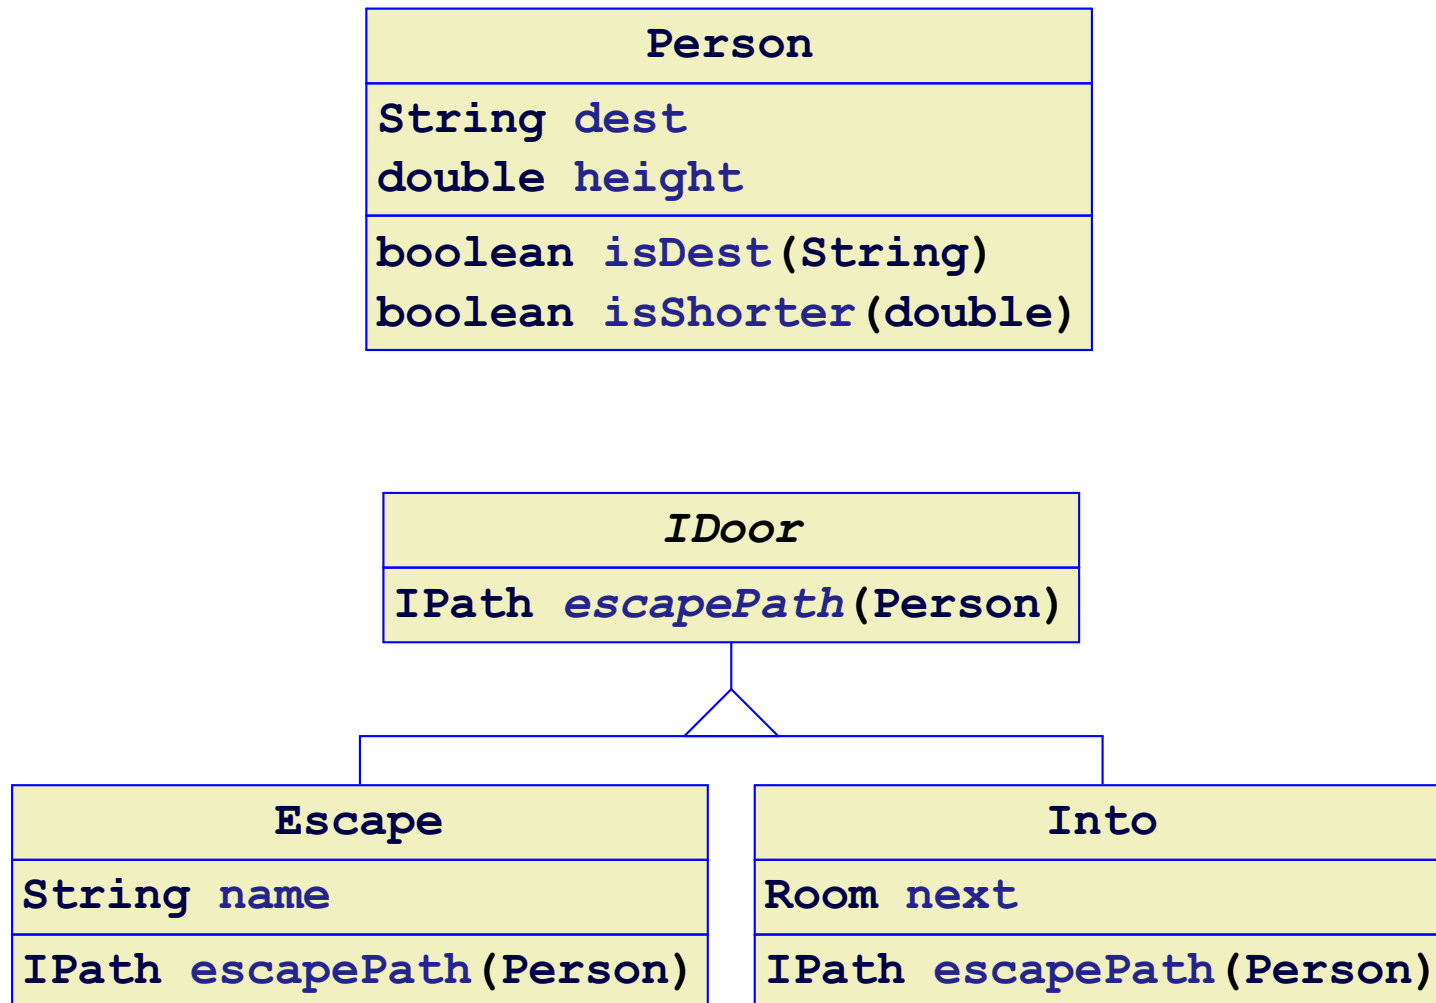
Person

String dest
double height

boolean isDest(String)
boolean isShorter(double)

IDoor

IPath escapePath(Person)

Escape

String name

IPath escapePath(Person)

Into

Room next

IPath escapePath(Person)